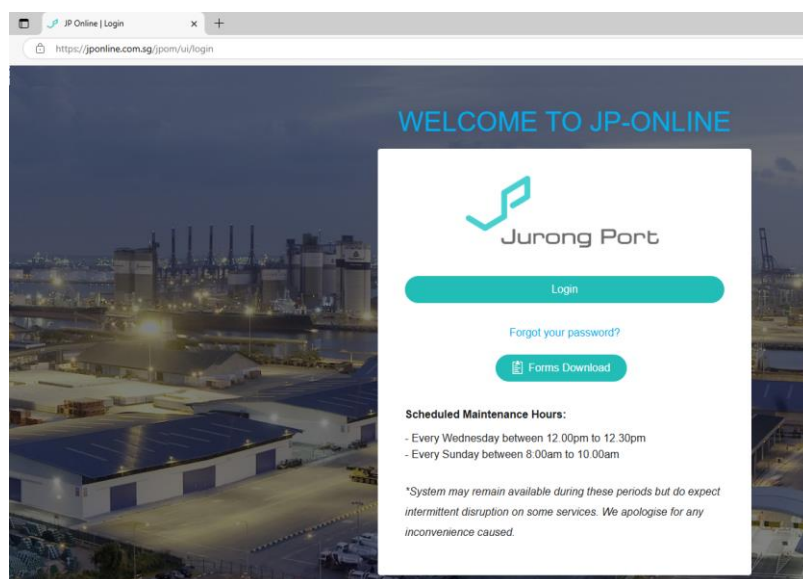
JP Online | Login

https://jponline.com.sg/jpom/ui/login

WELCOME TO JP-ONLINE

Jurong Port

Login

Forgot your password?

Forms Download

Scheduled Maintenance Hours:

- Every Wednesday between 12.00pm to 12.30pm
- Every Sunday between 8:00am to 10.00am

*System may remain available during these periods but do expect intermittent disruption on some services. We apologise for any inconvenience caused.